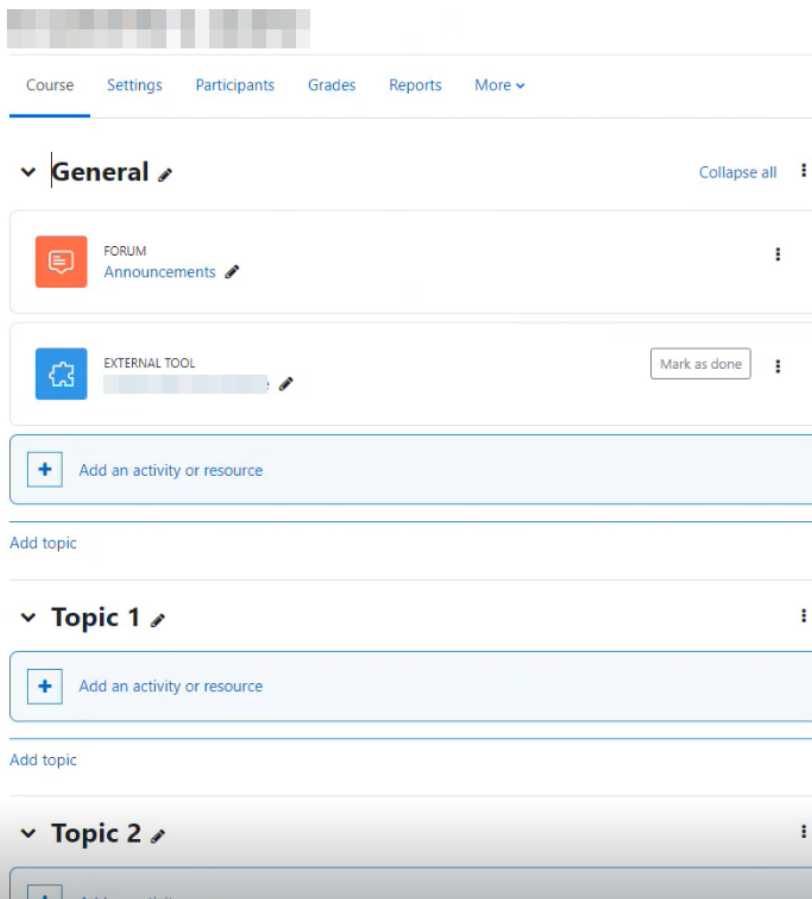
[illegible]

Course Settings Participants Grades Reports More

General

Collapse all

FORUM
Announcements

EXTERNAL TOOL
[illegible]

Mark as done

Add an activity or resource

Add topic

Topic 1

Add an activity or resource

Add topic

Topic 2

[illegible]